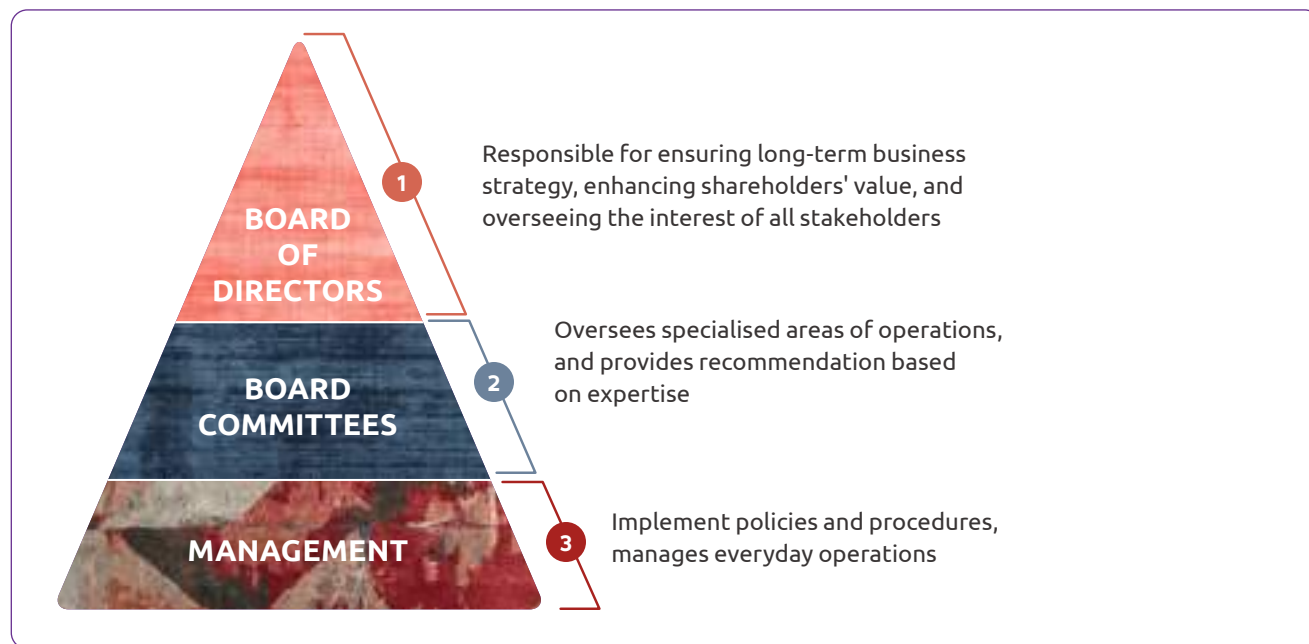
BOARD OF DIRECTORS

1

Responsible for ensuring long-term business strategy, enhancing shareholders' value, and overseeing the interest of all stakeholders

BOARD COMMITTEES

2

Oversees specialised areas of operations, and provides recommendation based on expertise

MANAGEMENT

3

Implement policies and procedures, manages everyday operations